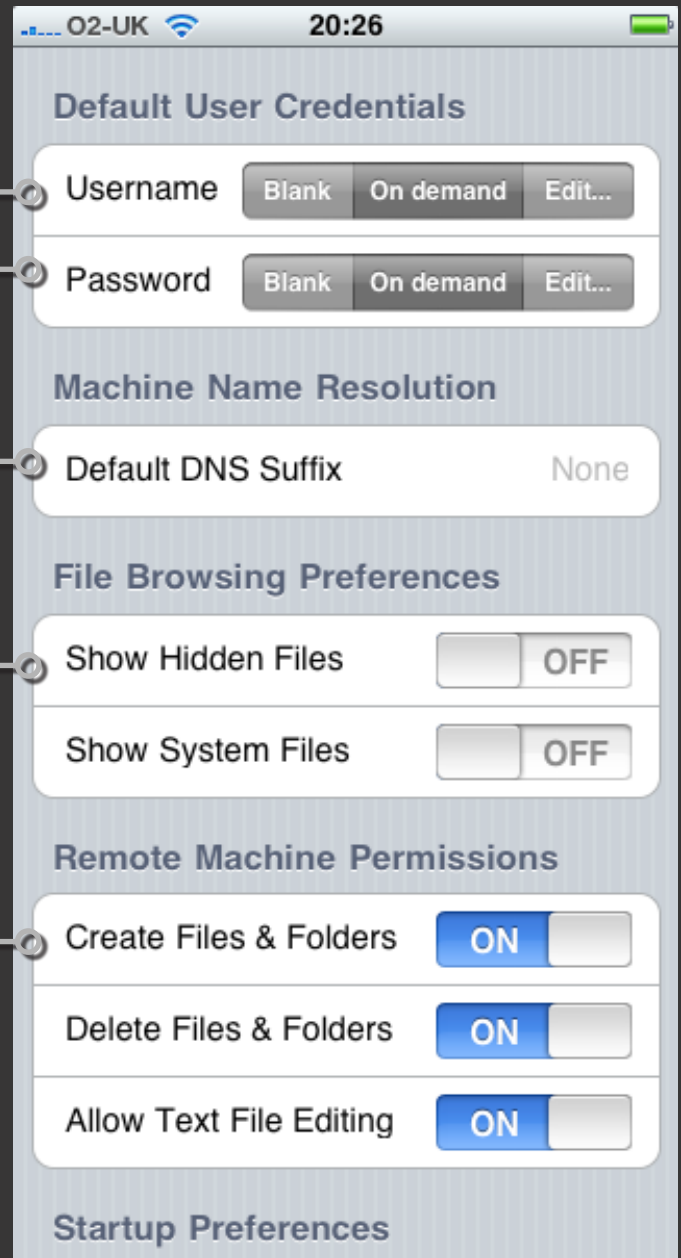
O2-UK 20:26

Default User Credentials

Username Blank On demand Edit...

Password Blank On demand Edit...

Machine Name Resolution

Default DNS Suffix None

File Browsing Preferences

Show Hidden Files OFF

Show System Files OFF

Remote Machine Permissions

Create Files & Folders ON

Delete Files & Folders ON

Allow Text File Editing ON

Startup Preferences